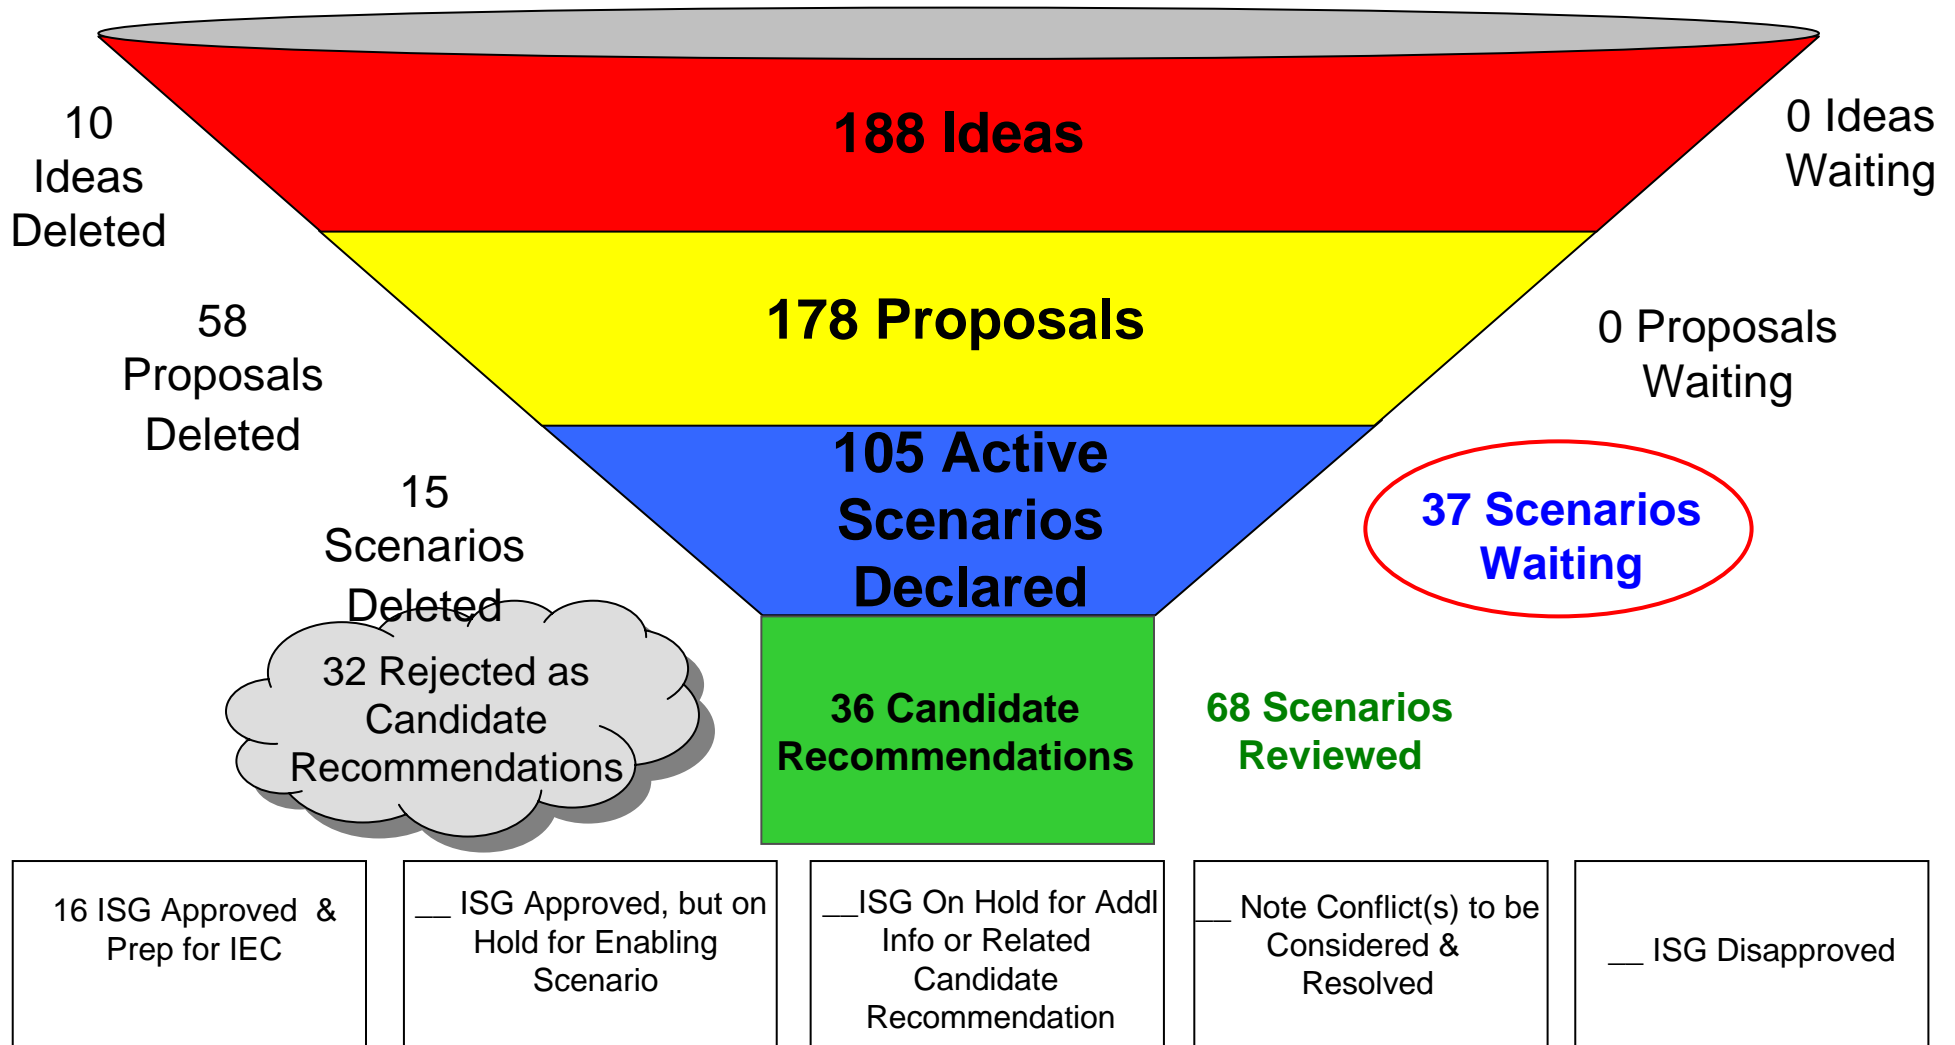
10 Ideas Deleted

188 Ideas

0 Ideas Waiting

58 Proposals Deleted

178 Proposals

0 Proposals Waiting

15 Scenarios Deleted

105 Active Scenarios Declared

37 Scenarios Waiting

32 Rejected as Candidate Recommendations

36 Candidate Recommendations

68 Scenarios Reviewed

16 ISG Approved & Prep for IEC

__ ISG Approved, but on Hold for Enabling Scenario

__ISG On Hold for Addl Info or Related Candidate Recommendation

__ Note Conflict(s) to be Considered & Resolved

__ ISG Disapproved